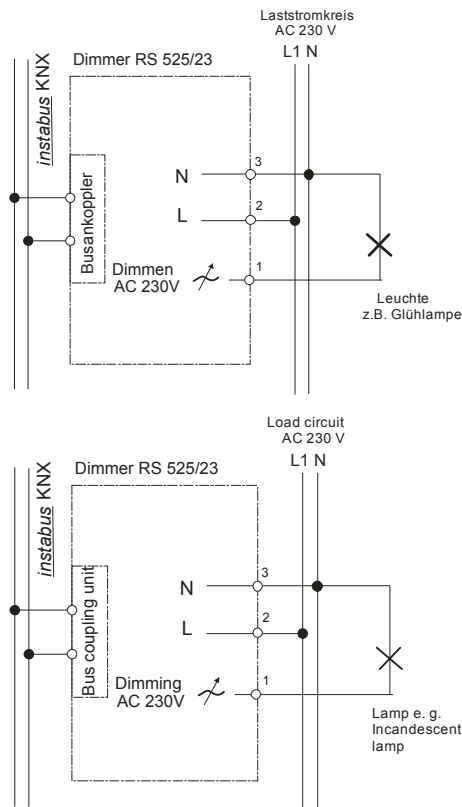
Laststromkreis
AC 230 V
L1 N

instabus KNX

Dimmer RS 525/23

Busankoppler

N 3

L 2

Dimmen
AC 230V 1

Leuchte
z.B. Glühlampe

Load circuit
AC 230 V
L1 N

instabus KNX

Dimmer RS 525/23

Bus coupling unit

N 3

L 2

Dimming
AC 230V 1

Lamp e. g.
Incandescent
lamp